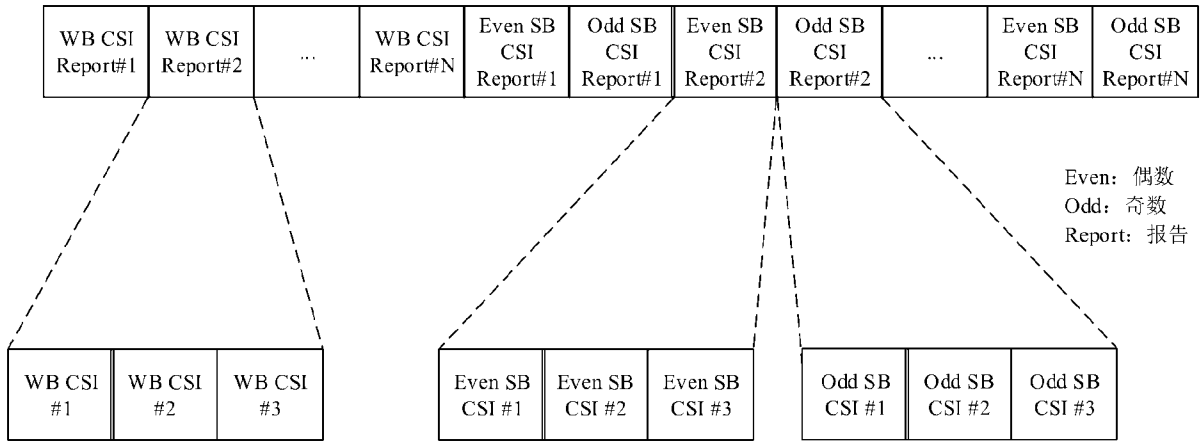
| WB CSI Report#1 | WB CSI Report#2 | ... | WB CSI Report#N | Even SB CSI Report#1 | Odd SB CSI Report#1 | Even SB CSI Report#2 | Odd SB CSI Report#2 | ... | Even SB CSI Report#N | Odd SB CSI Report#N |
|---|---|---|---|---|---|---|---|---|---|---|

Even：偶数
Odd：奇数
Report：报告

| WB CSI #1 | WB CSI #2 | WB CSI #3 |
|---|---|---|

| Even SB CSI #1 | Even SB CSI #2 | Even SB CSI #3 |
|---|---|---|

| Odd SB CSI #1 | Odd SB CSI #2 | Odd SB CSI #3 |
|---|---|---|